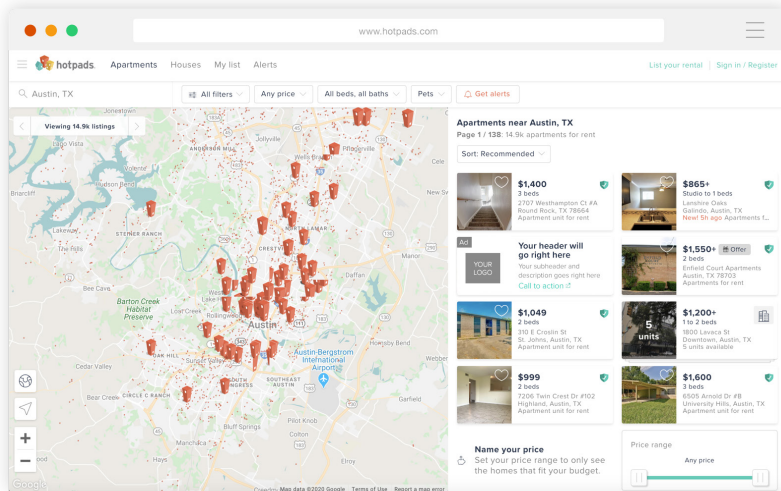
www.hotpads.com

hotpads Apartments Houses My list Alerts List your rental Sign in / Register

Austin, TX All filters Any price All beds, all baths Pets Get alerts

Viewing 14.9k listings

Apartments near Austin, TX
Page 1 / 138: 14.9k apartments for rent

Sort: Recommended

$1,400
3 beds
2707 Westhampton Ct #A
Round Rock, TX 78664
Apartment unit for rent

$865+
Studio to 1 beds
Lanshire Oaks
Galindo, Austin, TX
New! 5h ago Apartments f...

Ad
YOUR LOGO
Your header will go right here
Your subheader and description goes right here
Call to action

$1,550+ Offer
2 beds
Enfield Court Apartments
Austin, TX 78703
Apartment unit for rent

$1,049
2 beds
310 E Crostin St
St. Johns, Austin, TX
Apartment unit for rent

$1,200+
1 to 2 beds
1800 Lavaca St
Downtown, Austin, TX
5 units available

5 units

$999
2 beds
7206 Twin Crest Dr #102
Highland, Austin, TX
Apartment unit for rent

$1,600
3 beds
6505 Arnold Dr #B
University Hills, Austin, TX
Apartment unit for rent

Name your price
Set your price range to only see the homes that fit your budget.

Price range
Any price

Pflugerville
Steiner Ranch
Barton Creek Habitat Preserve
Austin
Austin-Bergstrom International Airport
Oak Hill
Circle C Ranch
Bluff Springs
Pilot Knob
Creedmoor
Hornsby Bend
Garfield
Southeast Austin
Google
Map data ©2020 Google Terms of Use Report a map error